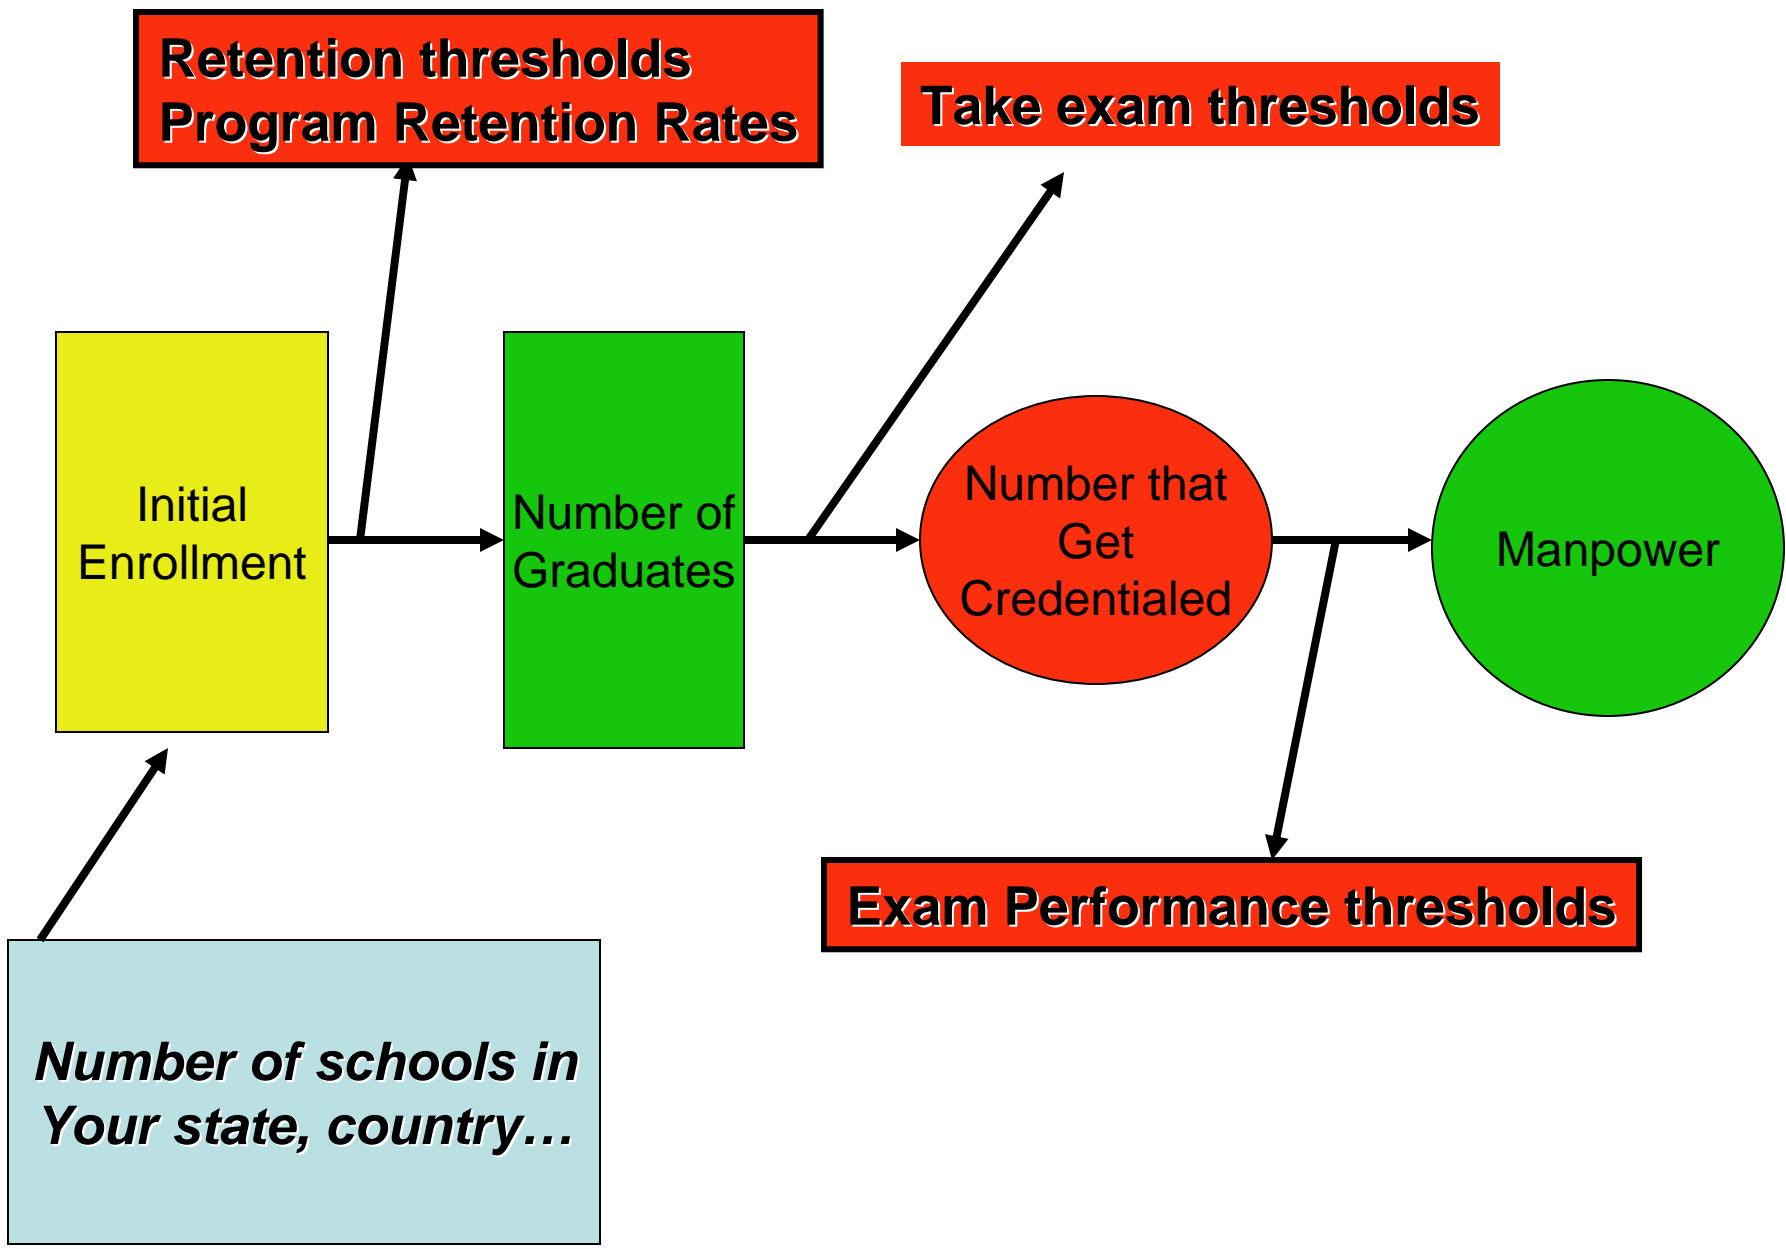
Retention thresholds
Program Retention Rates

Take exam thresholds

Initial Enrollment

Number of Graduates

Number that Get Credentialed

Manpower

Exam Performance thresholds

Number of schools in Your state, country…